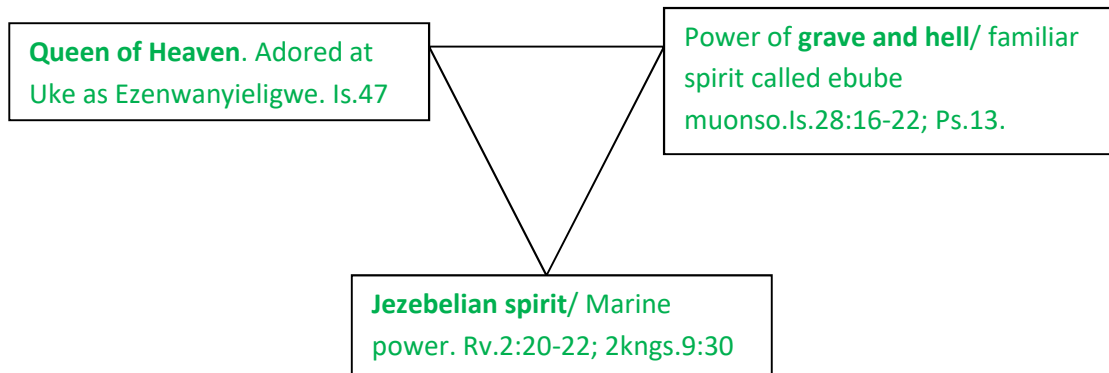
**Queen of Heaven**. Adored at Uke as Ezenwanyieligwe. Is.47

Power of **grave and hell**/ familiar spirit called ebube muonso.Is.28:16-22; Ps.13.

**Jezebelian spirit**/ Marine power. Rv.2:20-22; 2kngs.9:30